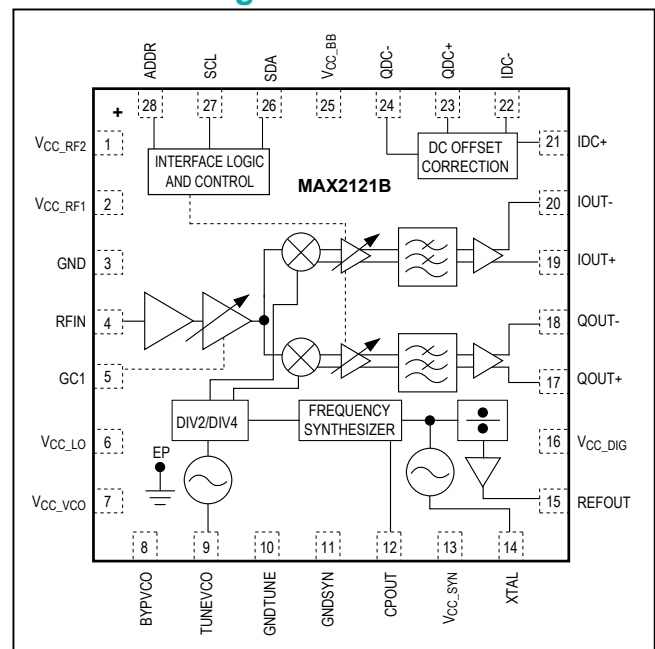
ADDR SCL SDA $V_{CC\_BB}$ QDC- QDC+ IDC-

28 27 26 25 24 23 22

+

$V_{CC\_RF2}$ 1

INTERFACE LOGIC AND CONTROL

DC OFFSET CORRECTION

21 IDC+

MAX2121B

$V_{CC\_RF1}$ 2

20 IOUT-

GND 3

19 IOUT+

RFIN 4

18 QOUT-

GC1 5

17 QOUT+

DIV2/DIV4

FREQUENCY SYNTHESIZER

$V_{CC\_LO}$ 6

16 $V_{CC\_DIG}$

EP

$V_{CC\_VCO}$ 7

15 REFOUT

8 9 10 11 12 13 14

BYPVCO TUNEVCO GNDTUNE GNDSYN CPOUT $V_{CC\_SYN}$ XTAL